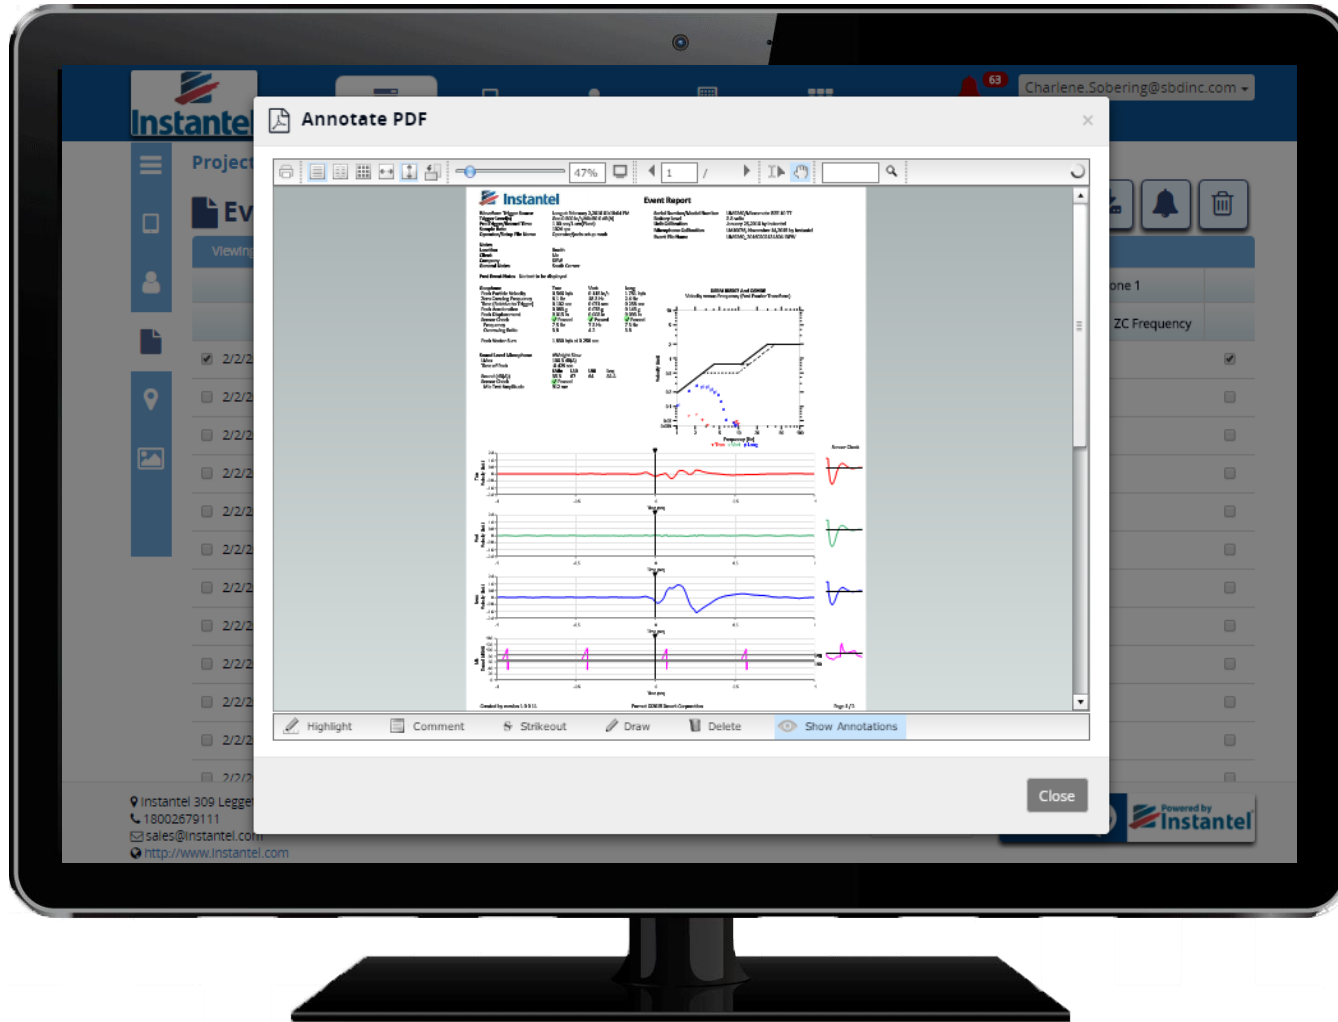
Instantel

63

Charlene.Sobering@sbdinc.com

Project

Ev

Viewing

one 1

ZC Frequency

2/2/2
2/2/2
2/2/2
2/2/2
2/2/2
2/2/2
2/2/2
2/2/2
2/2/2
2/2/2
2/2/2
2/2/2

Instantel 309 Legget
18002679111
sales@instantel.com
http://www.instantel.com

Annotate PDF

47%

1

/

Instantel

Event Report

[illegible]

Highlight

Comment

Strikeout

Draw

Delete

Show Annotations

Close

Powered by Instantel